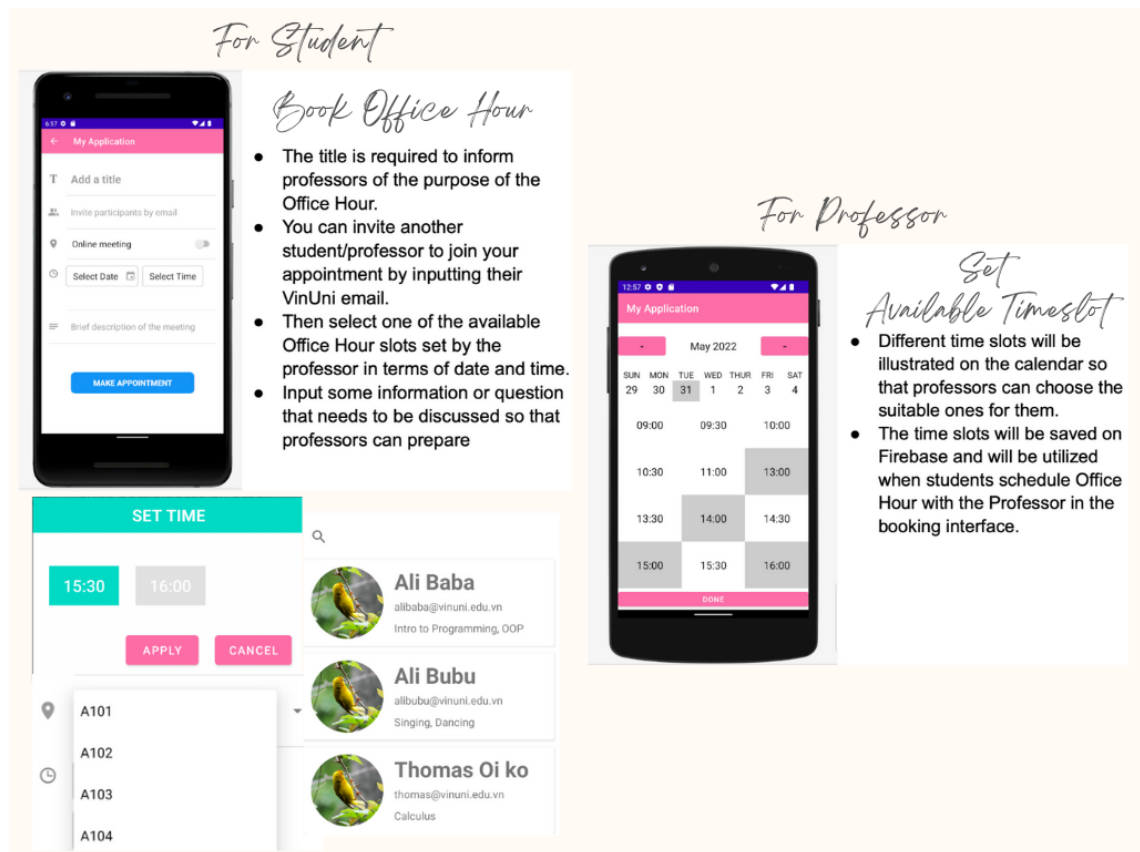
For Student

6:57

My Application

Add a title

Invite participants by email

Online meeting

Select Date

Select Time

Brief description of the meeting

MAKE APPOINTMENT

Book Office Hour

- The title is required to inform professors of the purpose of the Office Hour.
- You can invite another student/professor to join your appointment by inputting their VinUni email.
- Then select one of the available Office Hour slots set by the professor in terms of date and time.
- Input some information or question that needs to be discussed so that professors can prepare

For Professor

12:57

My Application

-

May 2022

-

| SUN | MON | TUE | WED | THUR | FRI | SAT |
|---|---|---|---|---|---|---|
| 29 | 30 | 31 | 1 | 2 | 3 | 4 |

| | | |
|---|---|---|
| 09:00 | 09:30 | 10:00 |
| 10:30 | 11:00 | 13:00 |
| 13:30 | 14:00 | 14:30 |
| 15:00 | 15:30 | 16:00 |

DONE

Set Available Timeslot

- Different time slots will be illustrated on the calendar so that professors can choose the suitable ones for them.
- The time slots will be saved on Firebase and will be utilized when students schedule Office Hour with the Professor in the booking interface.

SET TIME

15:30

16:00

APPLY

CANCEL

A101

A102

A103

A104

Ali Baba

alibaba@vinuni.edu.vn

Intro to Programming, OOP

Ali Bubu

alibubu@vinuni.edu.vn

Singing, Dancing

Thomas Oi ko

thomas@vinuni.edu.vn

Calculus